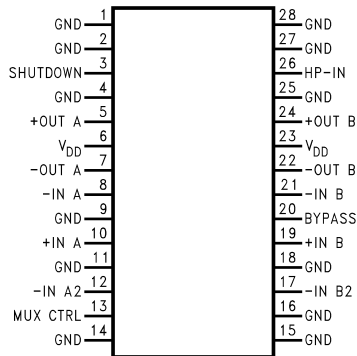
GND 1
GND 2
SHUTDOWN 3
GND 4
+OUT A 5
$V_{DD}$ 6
-OUT A 7
-IN A 8
GND 9
+IN A 10
GND 11
-IN A2 12
MUX CTRL 13
GND 14

28 GND
27 GND
26 HP-IN
25 GND
24 +OUT B
23 $V_{DD}$
22 -OUT B
21 -IN B
20 BYPASS
19 +IN B
18 GND
17 -IN B2
16 GND
15 GND